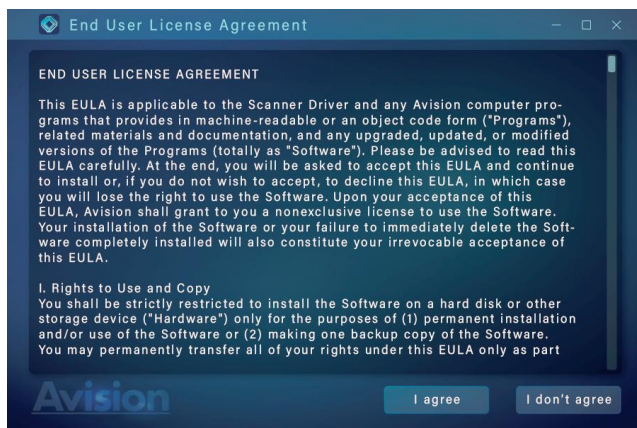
End User License Agreement

END USER LICENSE AGREEMENT

This EULA is applicable to the Scanner Driver and any Avision computer programs that provides in machine-readable or an object code form ("Programs"), related materials and documentation, and any upgraded, updated, or modified versions of the Programs (totally as "Software"). Please be advised to read this EULA carefully. At the end, you will be asked to accept this EULA and continue to install or, if you do not wish to accept, to decline this EULA, in which case you will lose the right to use the Software. Upon your acceptance of this EULA, Avision shall grant to you a nonexclusive license to use the Software. Your installation of the Software or your failure to immediately delete the Software completely installed will also constitute your irrevocable acceptance of this EULA.

I. Rights to Use and Copy
You shall be strictly restricted to install the Software on a hard disk or other storage device ("Hardware") only for the purposes of (1) permanent installation and/or use of the Software or (2) making one backup copy of the Software. You may permanently transfer all of your rights under this EULA only as part

Avision

I agree

I don't agree